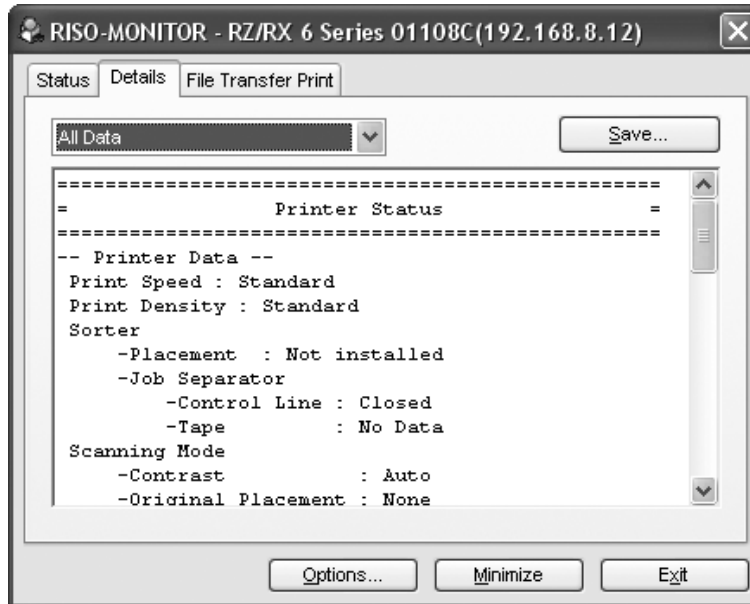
RISO-MONITOR - RZ/RX 6 Series 01108C(192.168.8.12)

Status | Details | File Transfer Print

All Data

Save...

==================================================
=                 Printer Status                 =
==================================================
-- Printer Data --
Print Speed : Standard
Print Density : Standard
Sorter
-Placement : Not installed
-Job Separator
-Control Line : Closed
-Tape : No Data
Scanning Mode
-Contrast : Auto
-Original Placement : None

Options... | Minimize | Exit